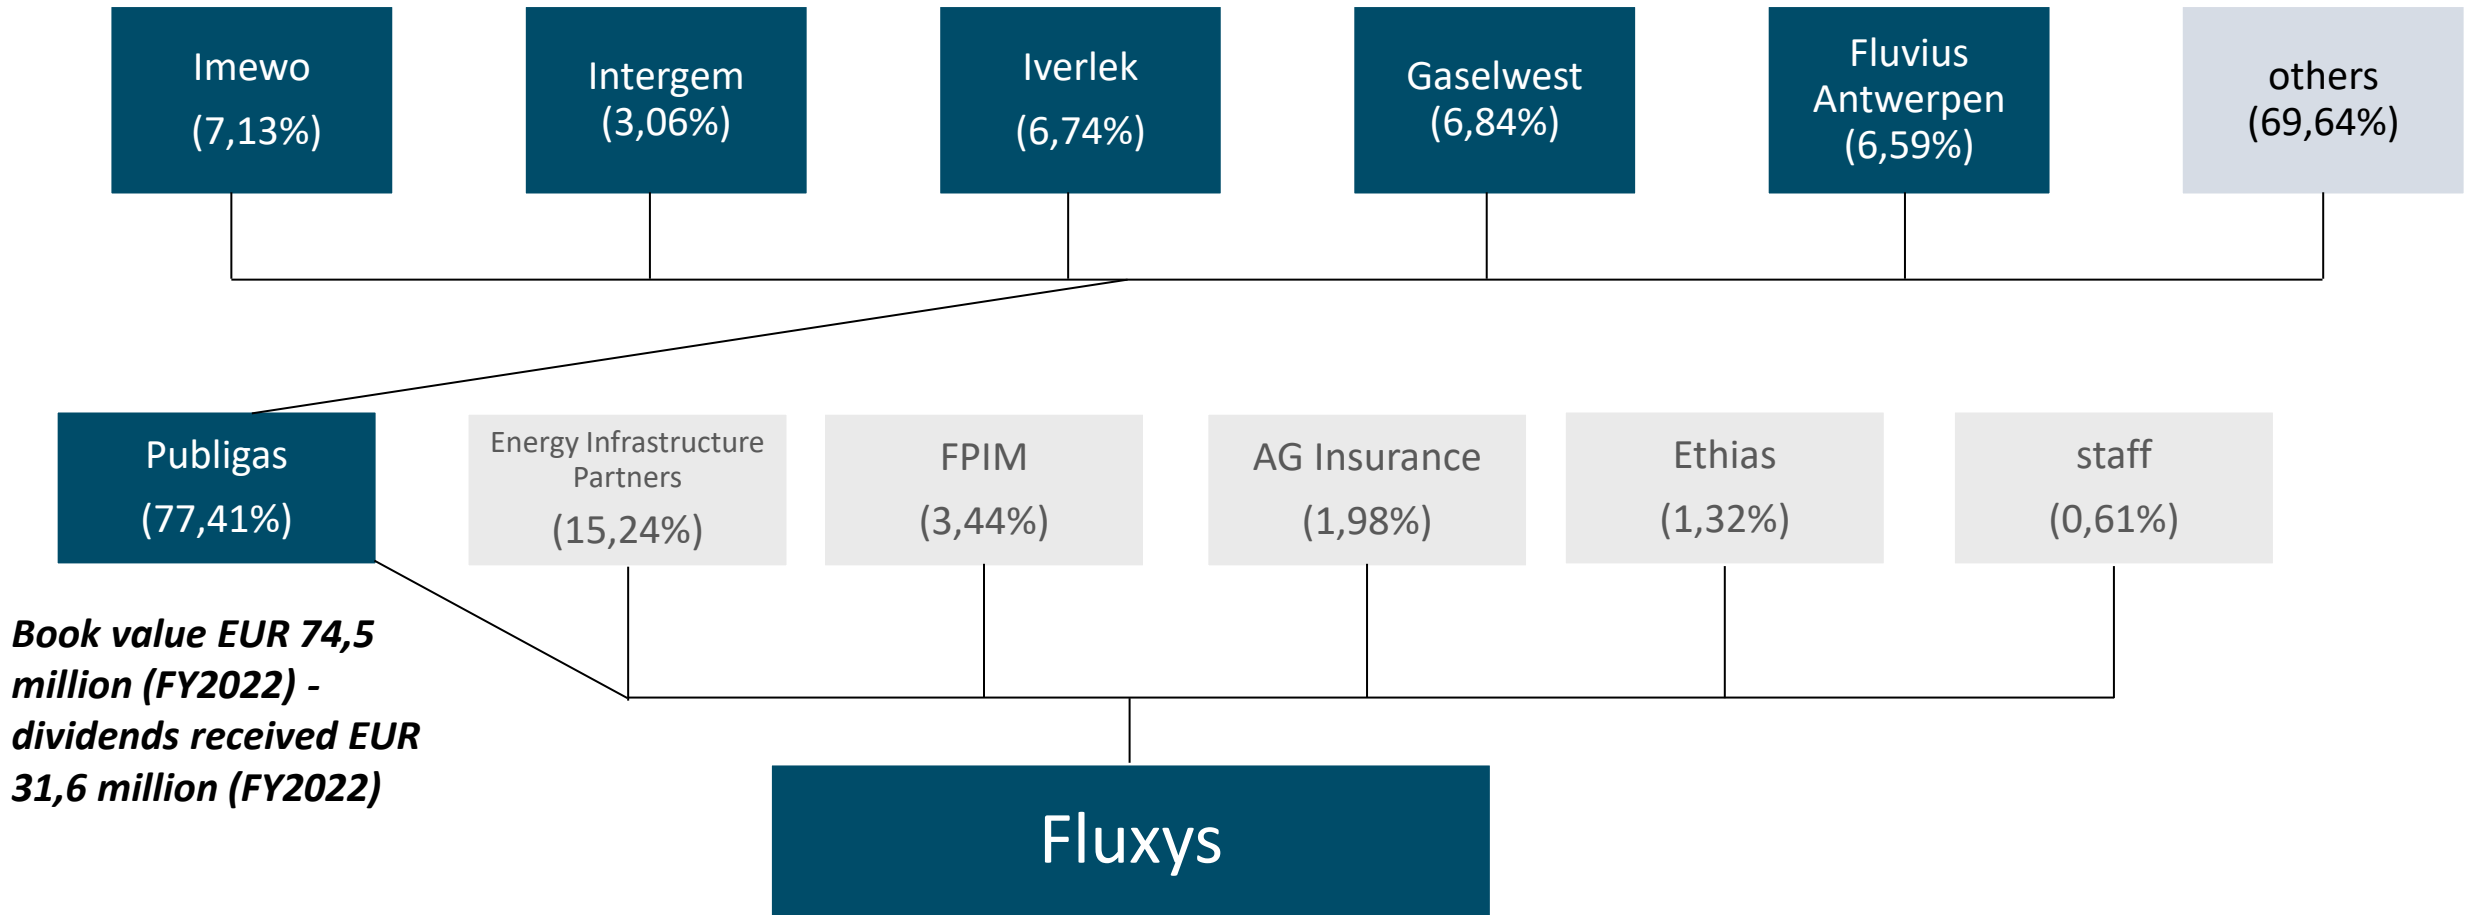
Imewo
(7,13%)

Intergem
(3,06%)

Iverlek
(6,74%)

Gaselwest
(6,84%)

Fluvius Antwerpen
(6,59%)

others
(69,64%)

Publigas
(77,41%)

Energy Infrastructure Partners
(15,24%)

FPIM
(3,44%)

AG Insurance
(1,98%)

Ethias
(1,32%)

staff
(0,61%)

*Book value EUR 74,5 million (FY2022) - dividends received EUR 31,6 million (FY2022)*

Fluxys